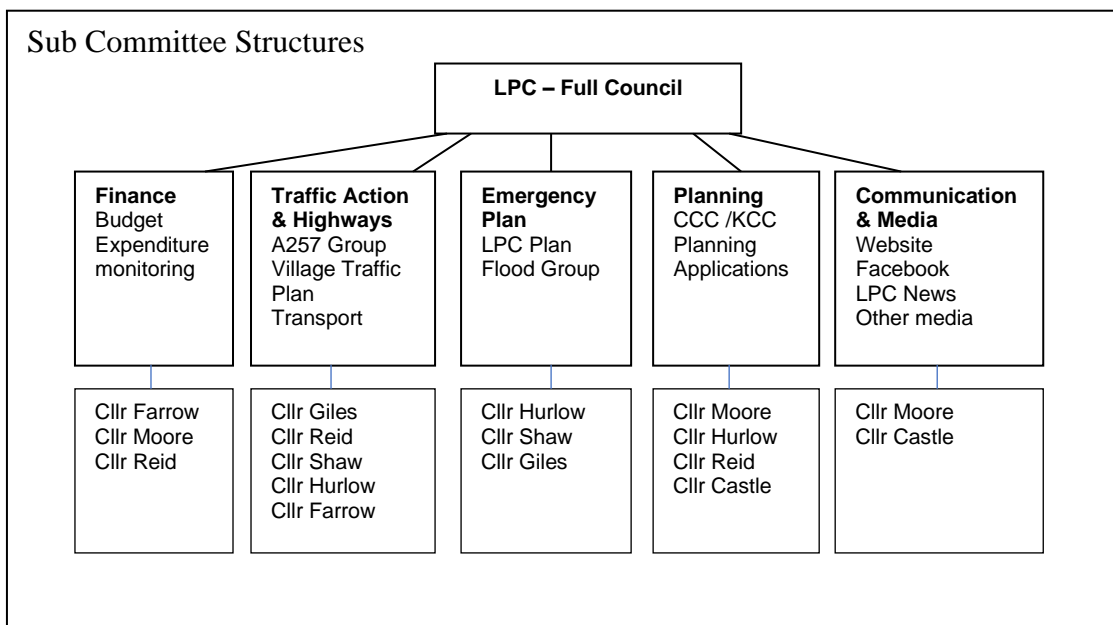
Sub Committee Structures

**LPC – Full Council**

**Finance**
Budget
Expenditure monitoring

**Traffic Action & Highways**
A257 Group
Village Traffic Plan
Transport

**Emergency Plan**
LPC Plan
Flood Group

**Planning**
CCC /KCC
Planning Applications

**Communication & Media**
Website
Facebook
LPC News
Other media

Cllr Farrow
Cllr Moore
Cllr Reid

Cllr Giles
Cllr Reid
Cllr Shaw
Cllr Hurlow
Cllr Farrow

Cllr Hurlow
Cllr Shaw
Cllr Giles

Cllr Moore
Cllr Hurlow
Cllr Reid
Cllr Castle

Cllr Moore
Cllr Castle